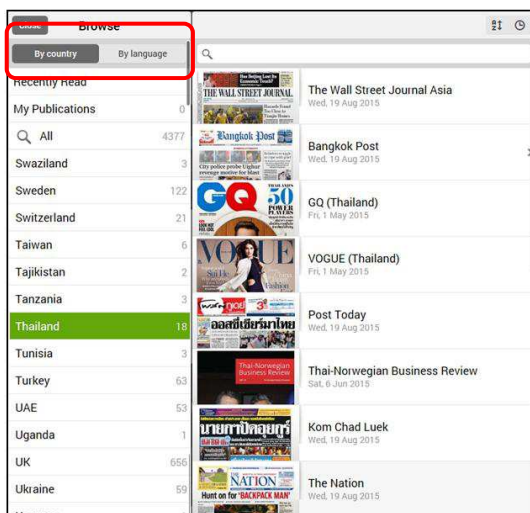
Close
Browse
By country
By language
Recently Read
My Publications 0
All 4377
Swaziland 3
Sweden 122
Switzerland 21
Taiwan 6
Tajikistan 2
Tanzania 3
Thailand 18
Tunisia 3
Turkey 63
UAE 53
Uganda 1
UK 656
Ukraine 59

THE WALL STREET JOURNAL
The Wall Street Journal Asia
Wed, 19 Aug 2015

Bangkok Post
Bangkok Post
Wed, 19 Aug 2015

GQ 50
GQ (Thailand)
Fri, 1 May 2015

VOGUE
VOGUE (Thailand)
Fri, 1 May 2015

Post Today
Wed, 19 Aug 2015

Thai-Norwegian Business Review
Thai-Norwegian Business Review
Sat, 6 Jun 2015

Kom Chad Luek
Wed, 19 Aug 2015

NATION
Hunt on for 'BACKPACK MAN'
The Nation
Wed, 19 Aug 2015